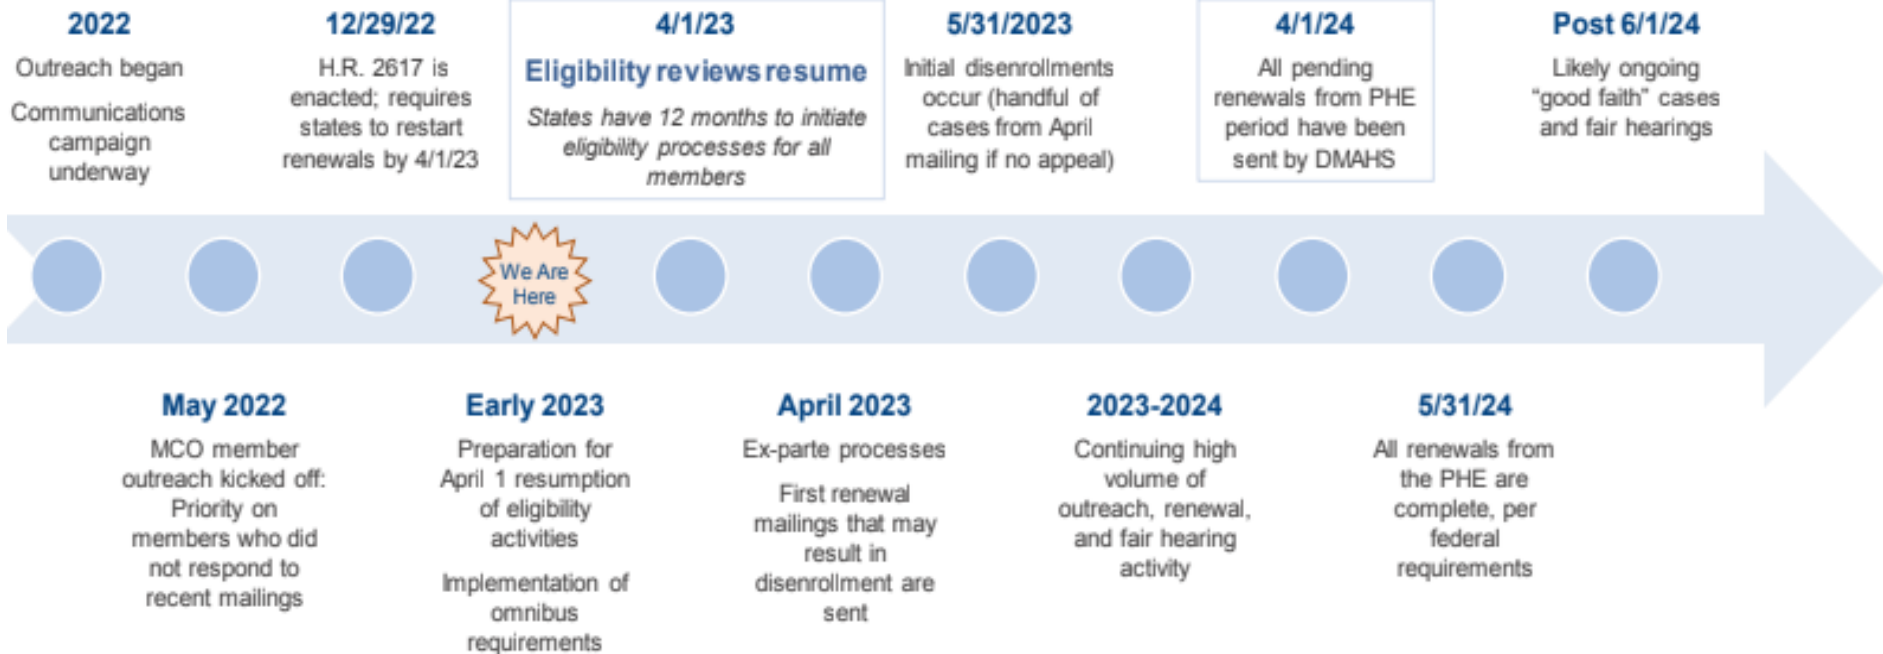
2022

Outreach began

Communications campaign underway

12/29/22

H.R. 2617 is enacted; requires states to restart renewals by 4/1/23

4/1/23

Eligibility reviews resume

States have 12 months to initiate eligibility processes for all members

5/31/2023

Initial disenrollments occur (handful of cases from April mailing if no appeal)

4/1/24

All pending renewals from PHE period have been sent by DMAHS

Post 6/1/24

Likely ongoing "good faith" cases and fair hearings

We Are Here

May 2022

MCO member outreach kicked off: Priority on members who did not respond to recent mailings

Early 2023

Preparation for April 1 resumption of eligibility activities

Implementation of omnibus requirements

April 2023

Ex-parte processes

First renewal mailings that may result in disenrollment are sent

2023-2024

Continuing high volume of outreach, renewal, and fair hearing activity

5/31/24

All renewals from the PHE are complete, per federal requirements